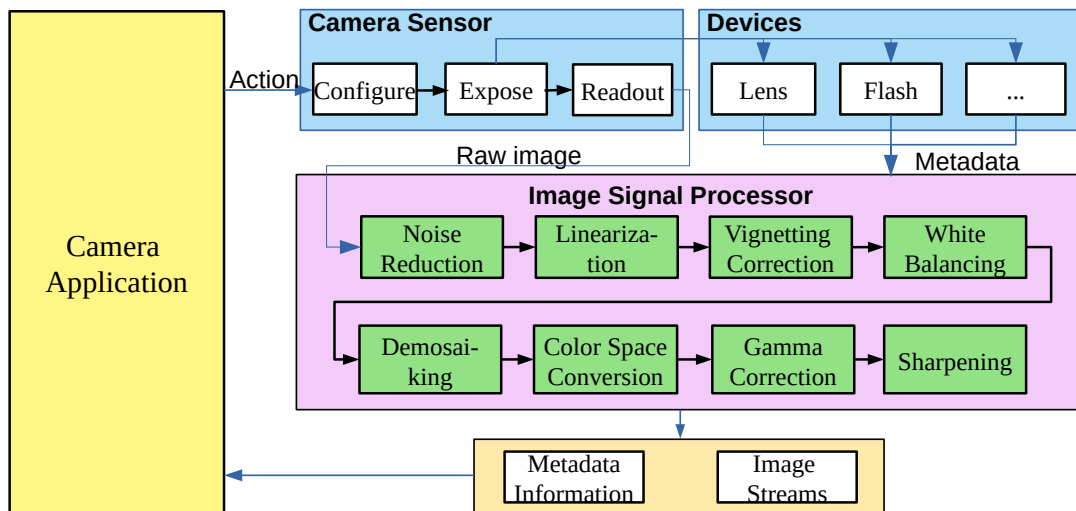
Camera Application

Action

Camera Sensor

Configure

Expose

Readout

Devices

Lens

Flash

...

Raw image

Metadata

Image Signal Processor

Noise Reduction

Linearization

Vignetting Correction

White Balancing

Demosaiking

Color Space Conversion

Gamma Correction

Sharpening

Metadata Information

Image Streams